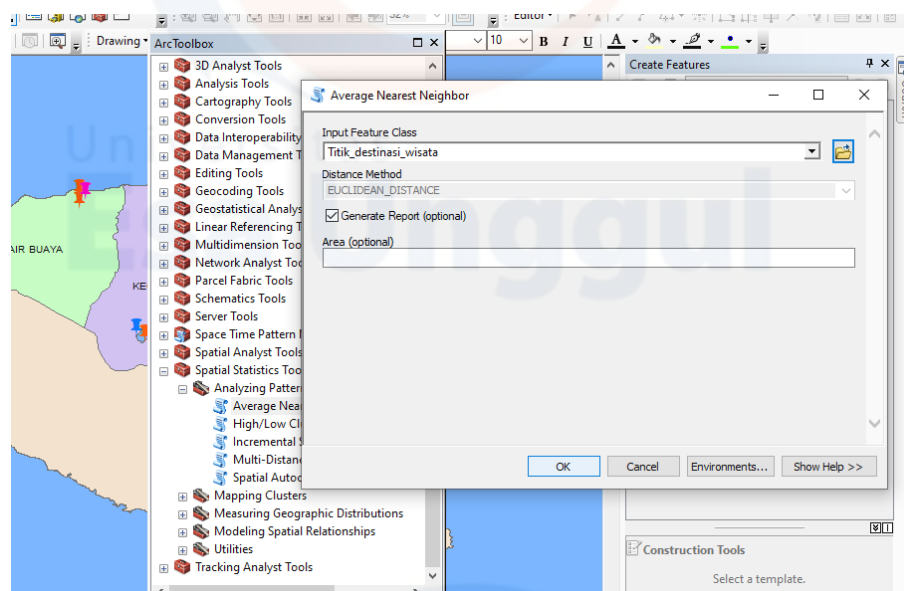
Editor
Drawing
ArcToolbox
10
B I U A
Create Features
3D Analyst Tools
Analysis Tools
Cartography Tools
Conversion Tools
Data Interoperability
Data Management T
Editing Tools
Geocoding Tools
Geostatistical Analys
Linear Referencing T
Multidimension Too
Network Analyst Too
Parcel Fabric Tools
Schematics Tools
Server Tools
Space Time Pattern
Spatial Analyst Tools
Spatial Statistics Too
Analyzing Patter
Average Nea
High/Low Cl
Incremental S
Multi-Distan
Spatial Autoc
Mapping Clusters
Measuring Geographic Distributions
Modeling Spatial Relationships
Utilities
Tracking Analyst Tools
AIR BUAYA
KE
Average Nearest Neighbor
Input Feature Class
Titik_destinasi_wisata
Distance Method
EUCLIDEAN_DISTANCE
Generate Report (optional)
Area (optional)
OK
Cancel
Environments...
Show Help >>
Construction Tools
Select a template.